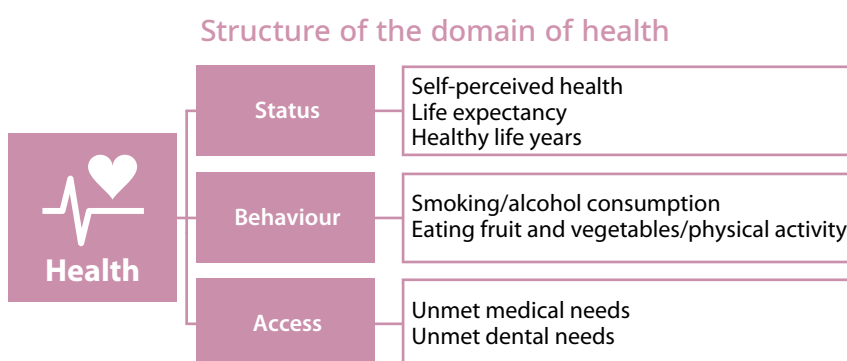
Structure of the domain of health

Health

Status

Self-perceived health
Life expectancy
Healthy life years

Behaviour

Smoking/alcohol consumption
Eating fruit and vegetables/physical activity

Access

Unmet medical needs
Unmet dental needs